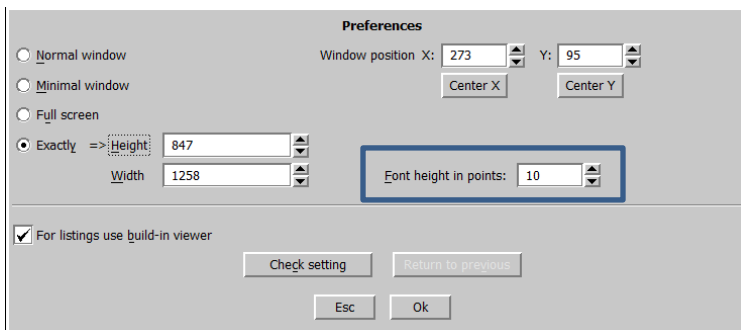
Preferences

Normal window

Minimal window

Full screen

Exactly => Height 847

Width 1258

Window position X: 273 Y: 95

Center X Center Y

Font height in points: 10

For listings use build-in viewer

Check setting Return to previous

Esc Ok